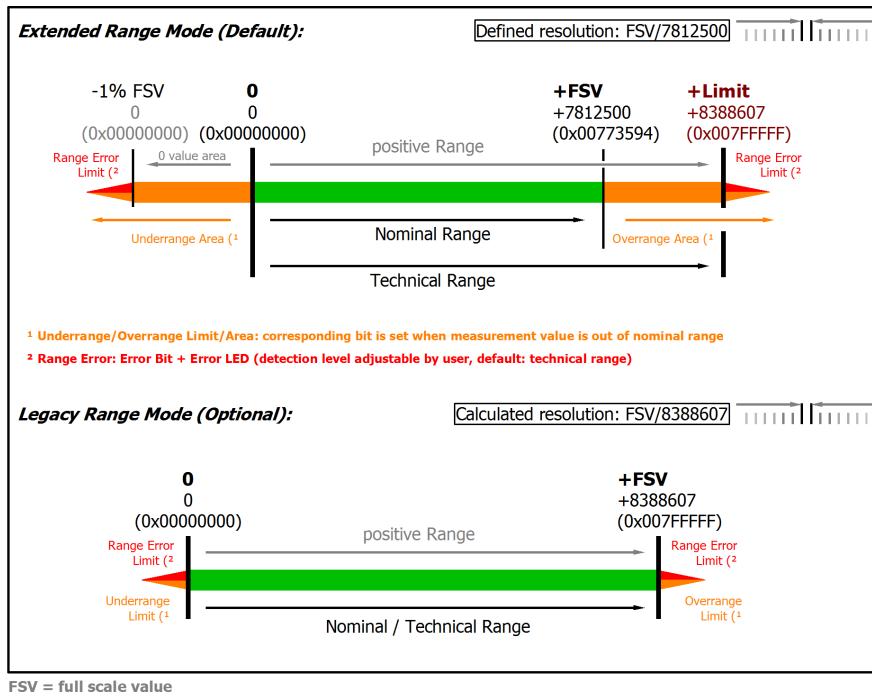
Extended Range Mode (Default):

Defined resolution: FSV/7812500

-1% FSV
0
(0x00000000)

0
0
(0x00000000)

+FSV
+7812500
(0x00773594)

+Limit
+8388607
(0x007FFFFF)

Range Error Limit (²

0 value area

positive Range

Range Error Limit (²

Underrange Area (¹

Nominal Range

Overrange Area (¹

Technical Range

¹ Underrange/Overrange Limit/Area: corresponding bit is set when measurement value is out of nominal range

² Range Error: Error Bit + Error LED (detection level adjustable by user, default: technical range)

Legacy Range Mode (Optional):

Calculated resolution: FSV/8388607

0
0
(0x00000000)

+FSV
+8388607
(0x007FFFFF)

Range Error Limit (²

positive Range

Range Error Limit (²

Underrange Limit (¹

Overrange Limit (¹

Nominal / Technical Range

FSV = full scale value